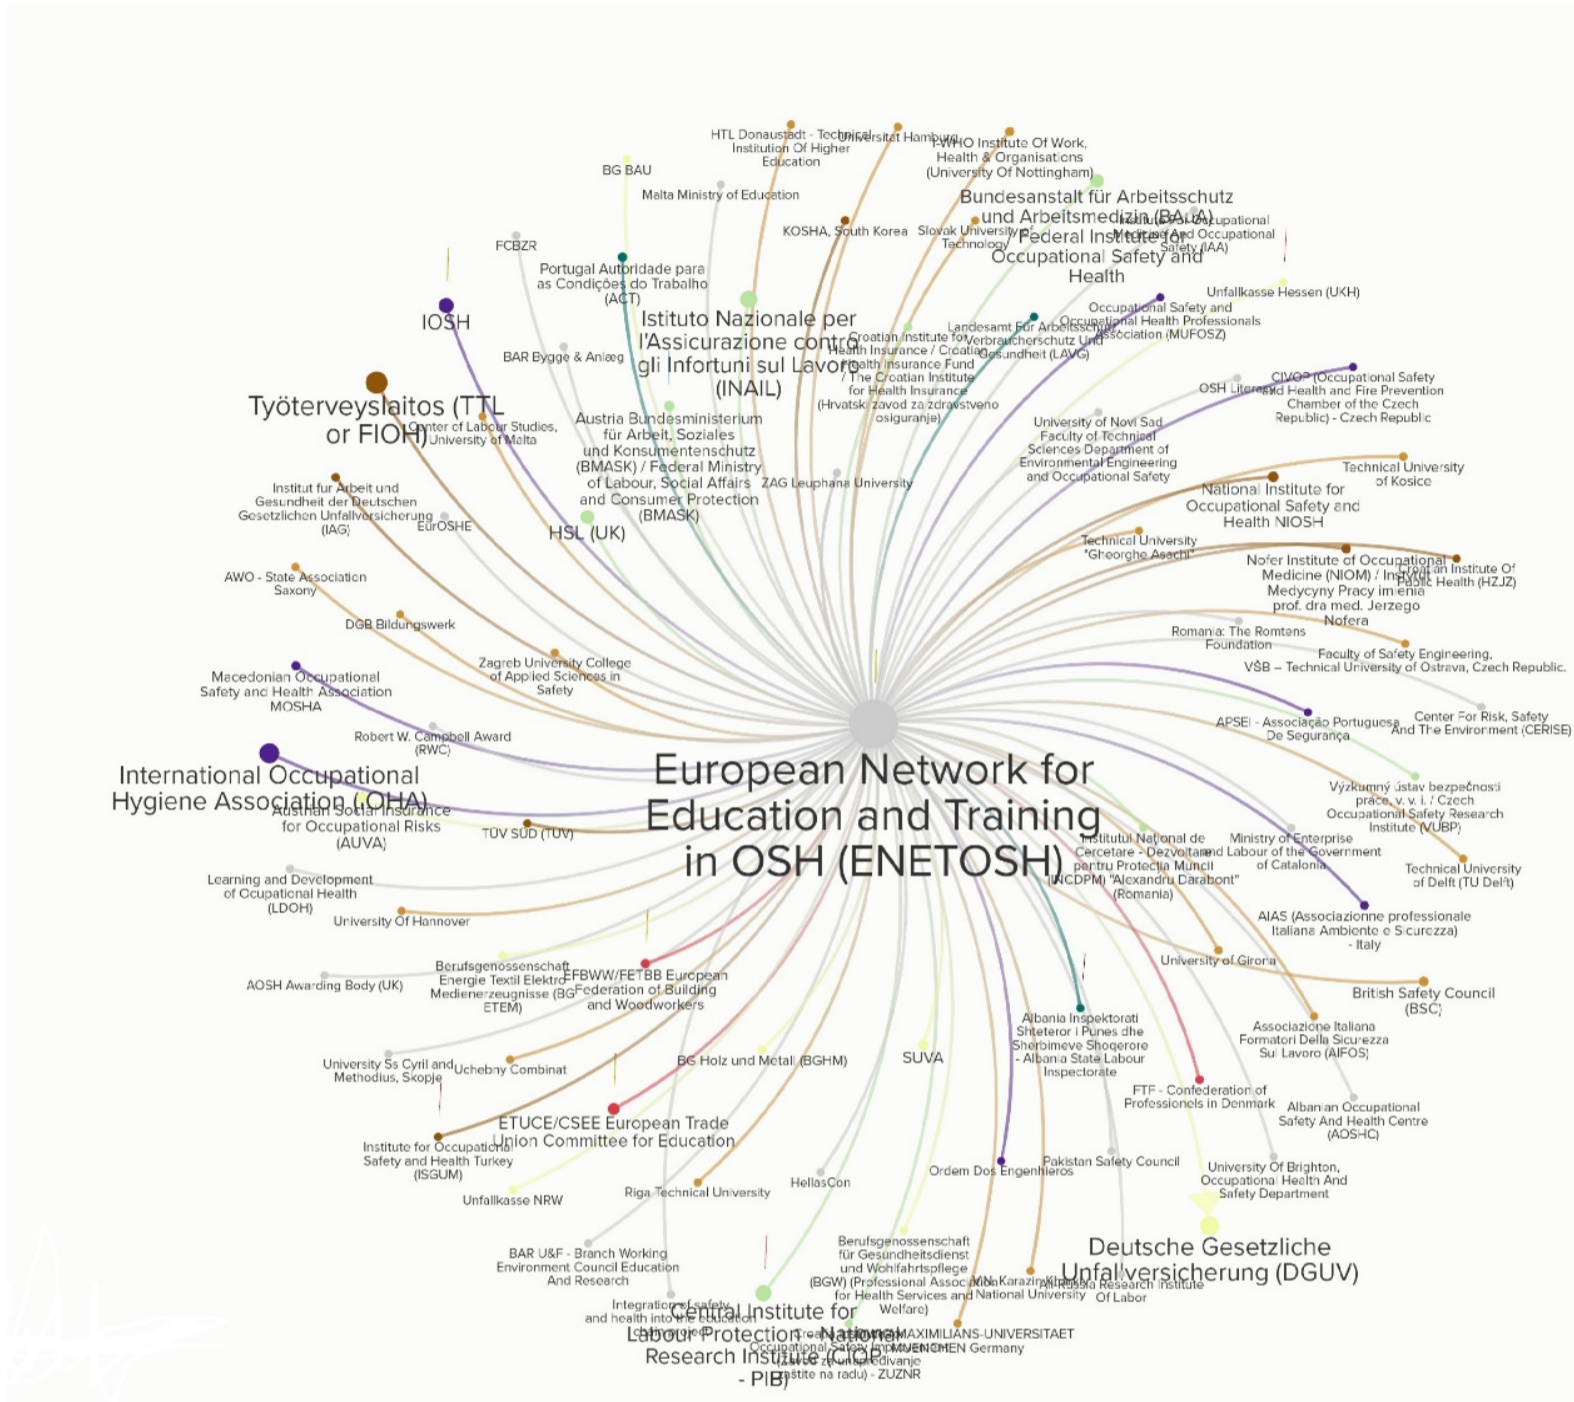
HTL Donaustadt - Technical Institution Of Higher Education

Universität Hamburg

I-WHO Institute Of Work, Health & Organisations (University Of Nottingham)

BG BAU

Malta Ministry of Education

Bundesanstalt für Arbeitsschutz und Arbeitsmedizin (BAuA) / Federal Institute for Occupational Safety and Health

Institute of Occupational Medicine And Occupational Safety (IAA)

KOSHA, South Korea

Slovak University of Technology

FCBZR

Portugal Autoridade para as Condições do Trabalho (ACT)

Unfallkasse Hessen (UKH)

IOSH

Istituto Nazionale per l'Assicurazione contro gli Infortuni sul Lavoro (INAIL)

Occupational Safety and Occupational Health Professionals Association (MUFOSZ)

Landesamt Für Arbeitsschutz, Verbraucherschutz Und Gesundheit (LAVG)

Croatian Institute for Health Insurance / Croatian Health Insurance Fund / The Croatian Institute for Health Insurance (Hrvatski zavod za zdravstveno osiguranje)

BAR Bygge & Anlæg

OSH Literacy

CIVOP (Occupational Safety and Health and Fire Prevention Chamber of the Czech Republic) - Czech Republic

Työterveyslaitos (TTL or FIOH)

Center of Labour Studies, University of Malta

Austria Bundesministerium für Arbeit, Soziales und Konsumentenschutz (BMASK) / Federal Ministry of Labour, Social Affairs and Consumer Protection (BMASK)

University of Novi Sad Faculty of Technical Sciences Department of Environmental Engineering and Occupational Safety

Technical University of Kosice

Institut fur Arbeit und Gesundheit der Deutschen Gesetzlichen Unfallversicherung (IAG)

EurOSHE

ZAG Leuphana University

National Institute for Occupational Safety and Health NIOSH

HSL (UK)

Technical University "Gheorghe Asachi"

AWO - State Association Saxony

Nofer Institute of Occupational Medicine (NIOM) / Instytut Medycyny Pracy im. prof. dra med. Jerzego Nofera

Croatian Institute Of Public Health (HZJZ)

DGB Bildungswerk

Romania: The Romtens Foundation

Faculty of Safety Engineering, VŠB – Technical University of Ostrava, Czech Republic.

Zagreb University College of Applied Sciences in Safety

Macedonian Occupational Safety and Health Association MOSHA

APSEI - Associação Portuguesa De Segurança

Center For Risk, Safety And The Environment (CERISE)

Robert W. Campbell Award (RWC)

European Network for Education and Training in OSH (ENETOSH)

International Occupational Hygiene Association (IOHA)

Austrian Social Insurance for Occupational Risks (AUVA)

TÜV SÜD (TÜV)

Výzkumný ústav bezpečnosti práce, v. v. i. / Czech Occupational Safety Research Institute (VUBP)

Institutul Național de Cercetare - Dezvoltare pentru Protecția Muncii (INCDPM) "Alexandru Darabont" (Romania)

Ministry of Enterprise and Labour of the Government of Catalonia

Technical University of Delft (TU Delft)

Learning and Development of Ocupational Health (LDOH)

University Of Hannover

AIAS (Associazionne professionale Italiana Ambiente e Sicurezza) - Italy

Berufsgenossenschaft Energie Textil Elektro Medienerzeugnisse (BG ETEM)

EFBWW/FETBB European Federation of Building and Woodworkers

University of Girona

AOSH Awarding Body (UK)

British Safety Council (BSC)

Albania Inspektorati Shteteror i Punes dhe Sherbimeve Shoqerore - Albania State Labour Inspectorate

Associazione Italiana Formatori Della Sicurezza Sul Lavoro (AIFOS)

University Ss Cyril and Methodius, Skopje

Uchebny Combinat

BG Holz und Metall (BGHM)

SUVA

FTF - Confederation of Professionals in Denmark

Albanian Occupational Safety And Health Centre (AOSHC)

ETUCE/CSEE European Trade Union Committee for Education

Institute for Occupational Safety and Health Turkey (ISGUM)

Pakistan Safety Council

Ordem Dos Engenhieros

University Of Brighton, Occupational Health And Safety Department

Unfallkasse NRW

Riga Technical University

HellasCon

Deutsche Gesetzliche Unfallversicherung (DGUV)

BAR U&F - Branch Working Environment Council Education And Research

Berufsgenossenschaft für Gesundheitsdienst und Wohlfahrtspflege (BGW) (Professional Association for Health Services and Welfare)

V.N. Karazin Kharkiv National University

All-Russia Research Institute Of Labor

Integration of safety and health into the education

Central Institute for Labour Protection - National Research Institute (CIOP - PIB)

Croatian Institute for Occupational Safety Improvement (Zavod za unapređivanje zaštite na radu) - ZUZNR

LUDWIG-MAXIMILIANS-UNIVERSITAET MUENCHEN Germany